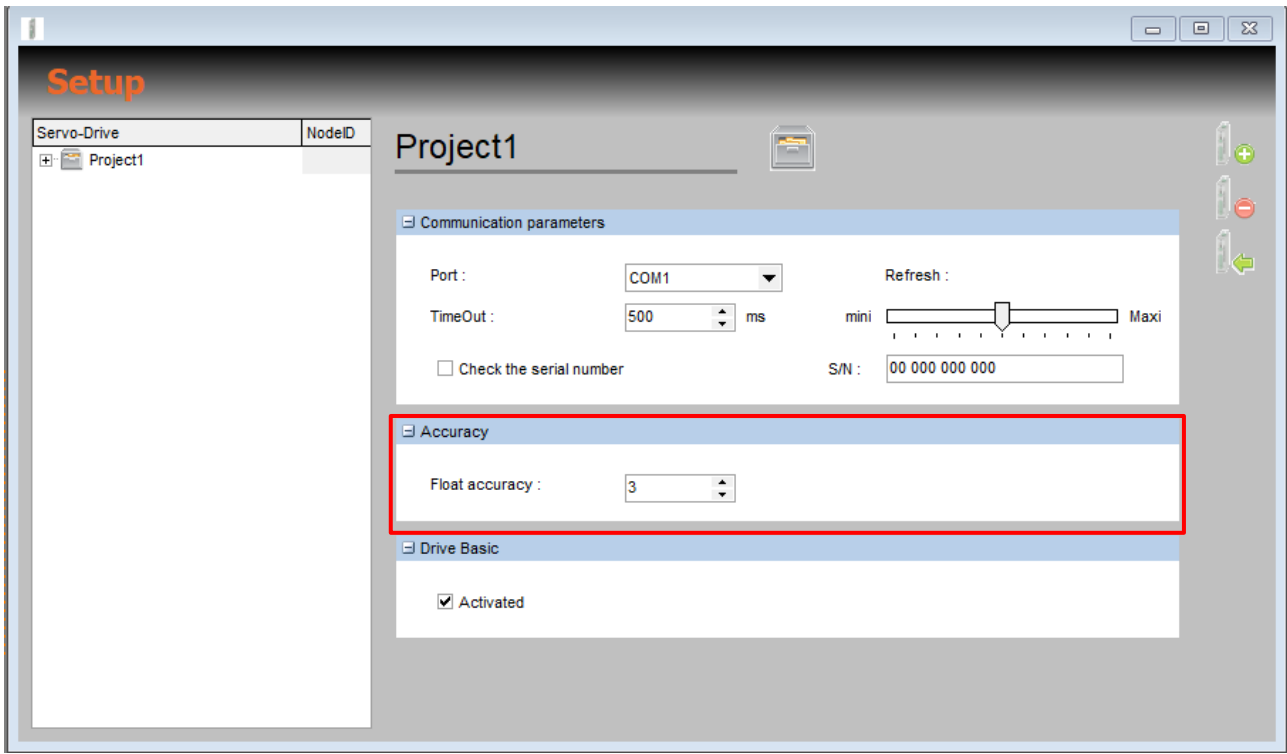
Setup

| Servo-Drive | NodeID |
|---|---|
| Project1 | |

Project1

Communication parameters

Port : COM1

Refresh :

TimeOut : 500 ms

mini Maxi

Check the serial number

S/N : 00 000 000 000

Accuracy

Float accuracy : 3

Drive Basic

Activated